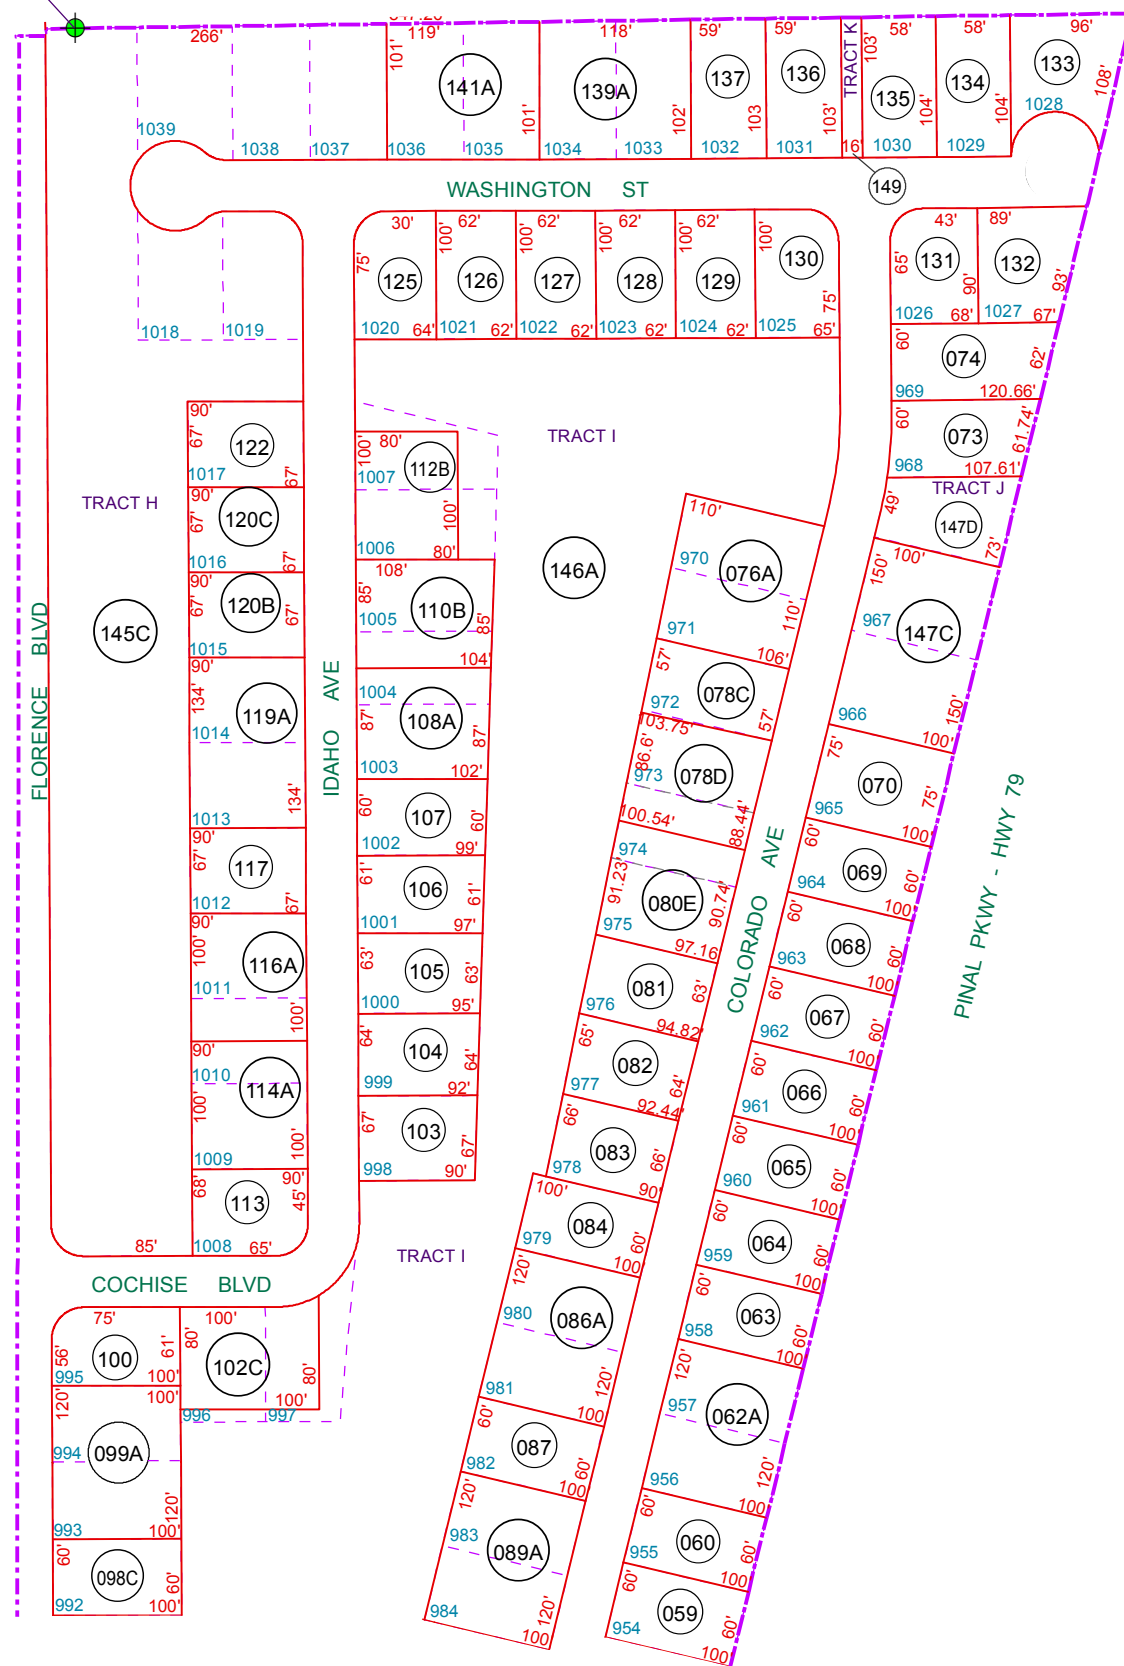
266' 119' 118' 59' 59' 58' 58' 96'
101' 141A 101' 139A 102' 137 103 136 103' TRACT K 103' 135 104' 134 104' 133 108'
1039 1038 1037 1036 1035 1034 1033 1032 1031 16 1030 1029 1028
149
WASHINGTON ST
30' 62' 62' 62' 62'
75' 100' 100' 100' 100' 100'
125 126 127 128 129 130
75'
1020 64' 1021 62' 1022 62' 1023 62' 1024 62' 1025 65'
43' 89'
65' 131 90' 132 93'
1026 68' 1027 67'
1018 1019
60' 074 62'
969 120.66'
60' 073 61.74'
968 107.61'
TRACT J
49' 147D 73'
90' 67' 122 67'
1017
TRACT H
90' 67' 120C 67'
1016
90' 67' 120B 67'
1015
145C
90' 134' 119A
1014
1013 134'
90' 67' 117 67'
1012
90' 100' 116A
1011 100'
90' 1010 100' 114A 100'
1009
68' 113 90' 45'
85' 1008 65'
FLORENCE BLVD
IDAHO AVE
100' 80' 112B
1007 100'
1006 80'
108' 85' 110B 85'
1005
104'
1004 87' 108A 87'
1003 102'
60' 107 60'
1002 99'
61' 106 61'
1001 97'
63' 105 63'
1000 95'
64' 104 64'
999 92'
67' 103 67'
998 90'
TRACT I
146A
110' 970 076A 110'
971 106'
57' 972 078C 57'
103.75'
86.6' 973 078D 88.44'
100.54'
974 91.23' 080E 90.74'
975 97.16'
976 081 63'
94.82'
65' 977 082 64'
92.44'
66' 978 083 66'
90'
100' 979 084 60'
100'
120' 980 086A 120'
981 100'
60' 982 087 60'
100'
120' 983 089A 120'
984 100
COLORADO AVE
150' 100' 967 147C 150'
966 100'
75' 965 070 75'
100'
60' 964 069 60'
100'
60' 963 068 60'
100'
60' 962 067 60'
100'
60' 961 066 60'
100'
60' 960 065 60'
100'
60' 959 064 60'
100'
60' 958 063 60'
100'
120' 957 062A 120'
956 100'
60' 955 060 60'
100'
60' 954 059 60'
100'
PINAL PKWY - HWY 79
TRACT I
COCHISE BLVD
75' 56' 100 61' 995 100'
80' 100' 102C 80'
100' 996 100' 997
120' 994 099A 120'
993 100'
60' 098C 60'
992 100'